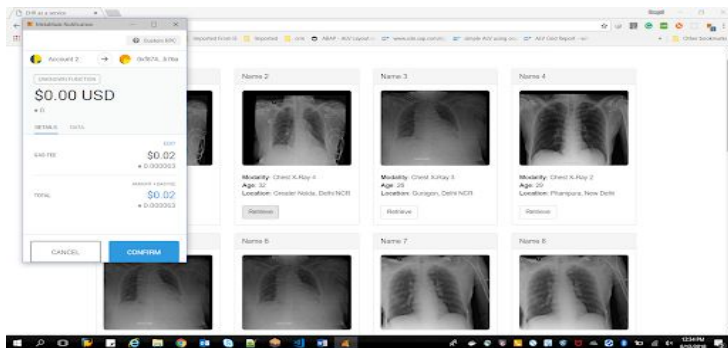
DIR as a service

MetaMask Notification

Custom RPC

Account 2

0x5670...b76a

UNKNOWN FUNCTION

$0.00 USD

♦ 0

DETAILS DATA

EDIT

GAS FEE

$0.02

♦ 0.000063

AMOUNT + GAS FEE

TOTAL

$0.02

♦ 0.000063

CANCEL

CONFIRM

Name 2

Modality: Chest X-Ray 4

Age: 32

Location: Greater Noida, Delhi NCR

Retrieve

Name 3

Modality: Chest X-Ray 3

Age: 28

Location: Gurgaon, Delhi NCR

Retrieve

Name 4

Modality: Chest X-Ray 2

Age: 29

Location: Phanpura, New Delhi

Retrieve

Name 6

Name 7

Name 8

Other Bookmarks

12:34 PM